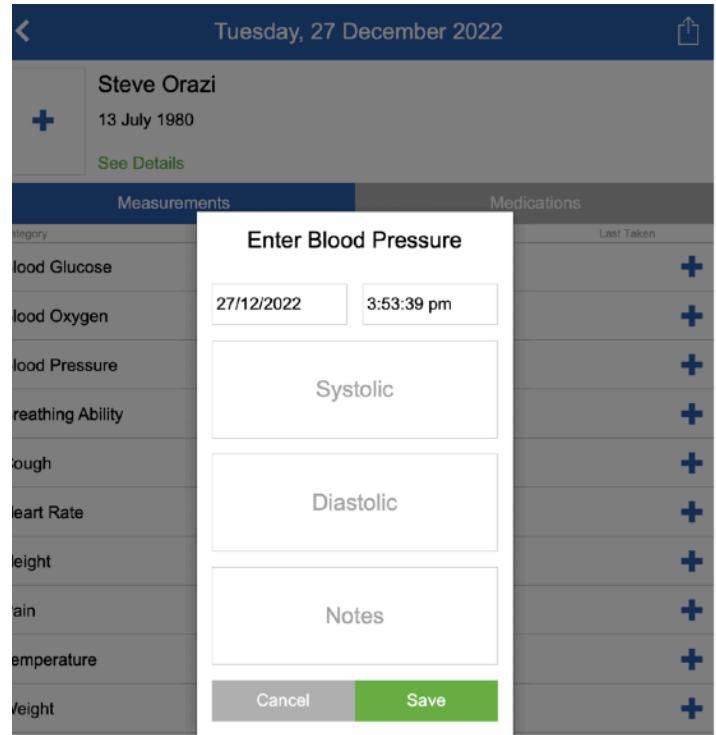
Tuesday, 27 December 2022

Steve Orazi
13 July 1980
See Details

Measurements
Medications

ategory
Last Taken

lood Glucose
lood Oxygen
lood Pressure
reathing Ability
ough
eart Rate
eight
ain
emperature
eight

Enter Blood Pressure

27/12/2022
3:53:39 pm

Systolic

Diastolic

Notes

Cancel
Save